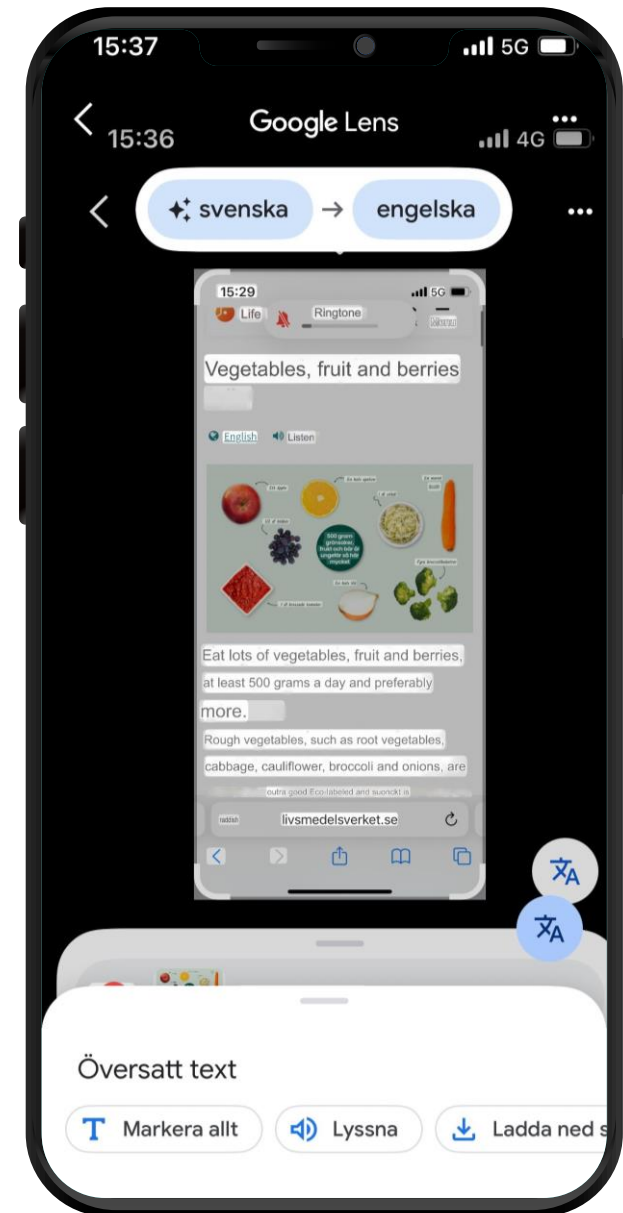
15:37
5G

15:36
Google Lens
4G

svenska → engelska

15:29
5G
Life
Ringtone

Vegetables, fruit and berries

English  Listen

500 gram
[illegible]

Eat lots of vegetables, fruit and berries, at least 500 grams a day and preferably more.

Rough vegetables, such as root vegetables, cabbage, cauliflower, broccoli and onions, are

extra good Ecolabeled and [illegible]

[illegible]
livsmedelsverket.se

Översatt text

Markera allt
Lyssna
Ladda ned s